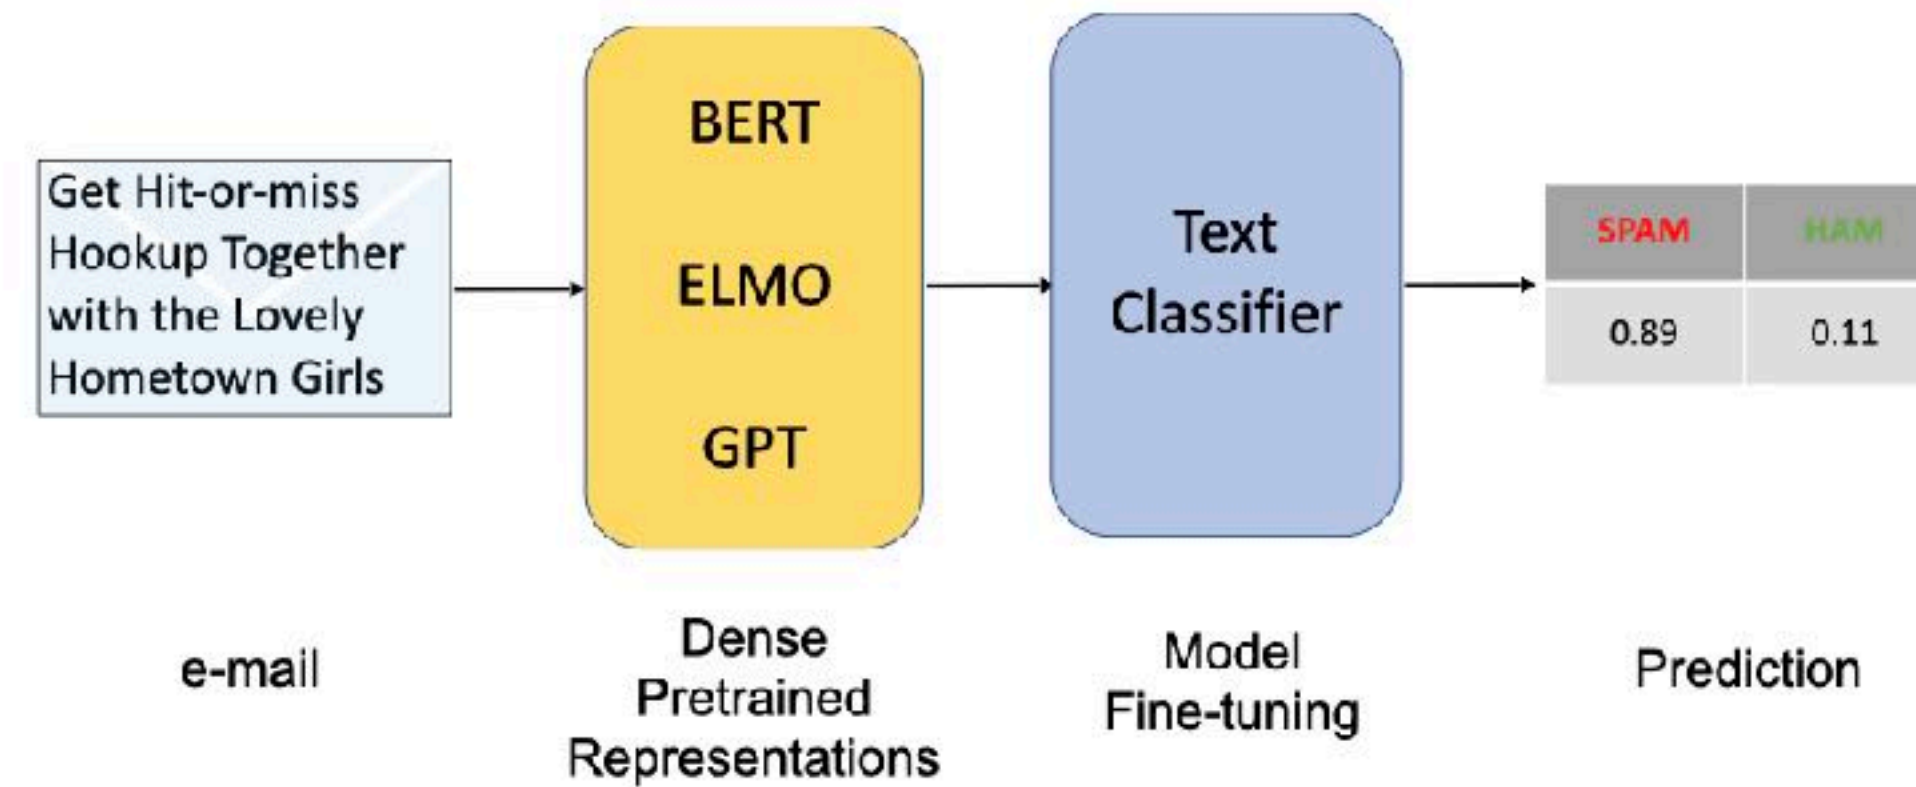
Get Hit-or-miss Hookup Together with the Lovely Hometown Girls

BERT

ELMO

GPT

Text Classifier

| SPAM | HAM |
|---|---|
| 0.89 | 0.11 |

e-mail

Dense Pretrained Representations

Model Fine-tuning

Prediction